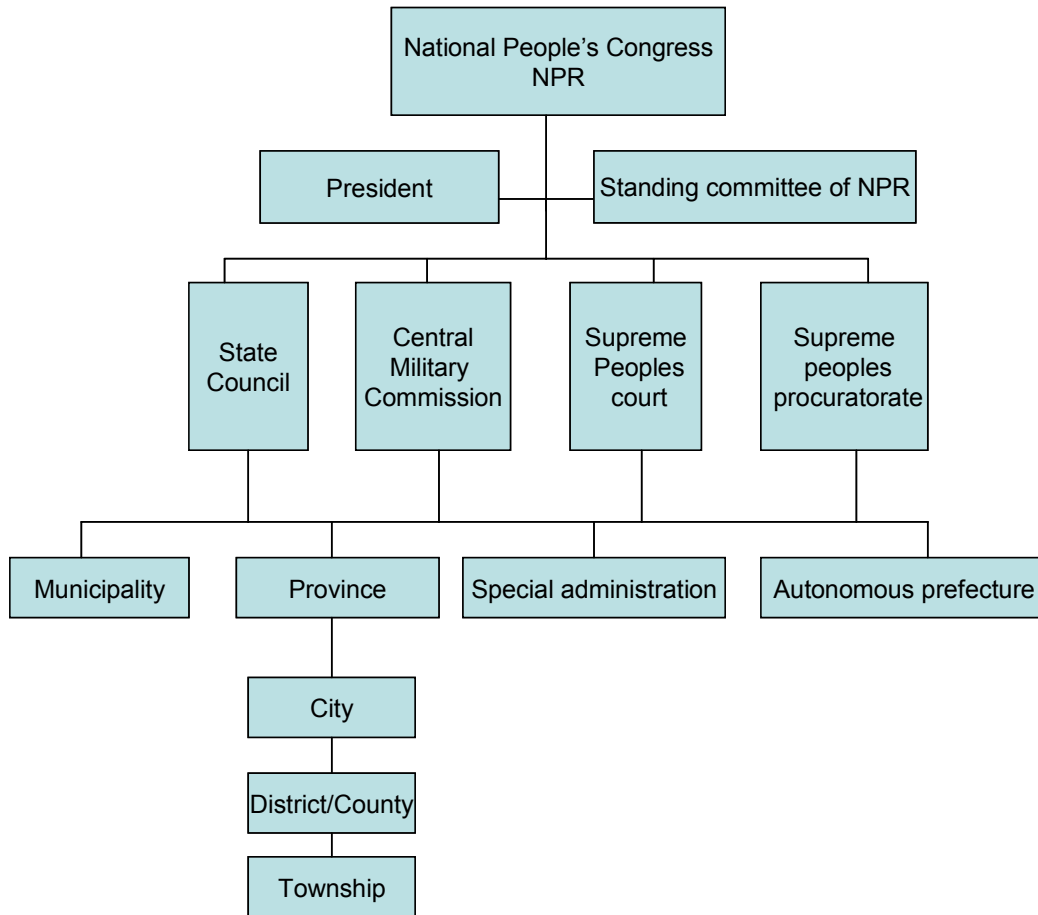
National People's Congress
NPR

President

Standing committee of NPR

State Council

Central Military Commission

Supreme Peoples court

Supreme peoples procuratorate

Municipality

Province

Special administration

Autonomous prefecture

City

District/County

Township